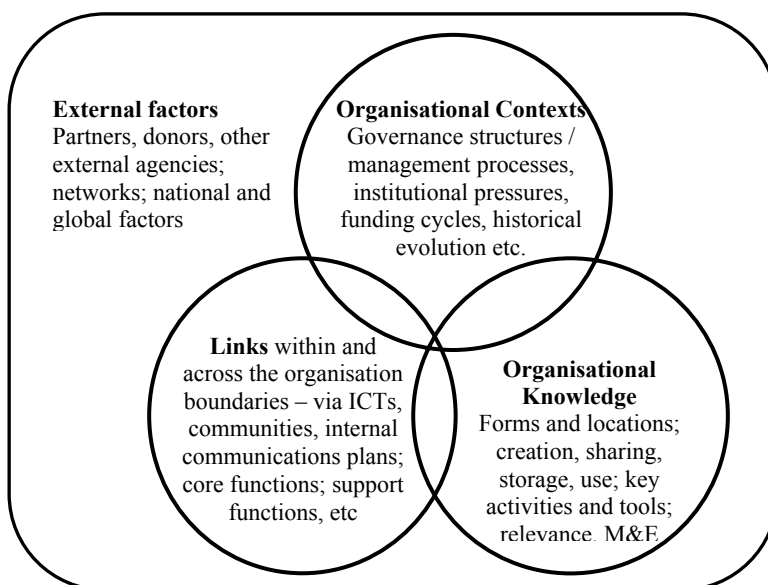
**External factors**
Partners, donors, other external agencies; networks; national and global factors

**Organisational Contexts**
Governance structures / management processes, institutional pressures, funding cycles, historical evolution etc.

**Links** within and across the organisation boundaries – via ICTs, communities, internal communications plans; core functions; support functions, etc

**Organisational Knowledge**
Forms and locations; creation, sharing, storage, use; key activities and tools; relevance, M&E